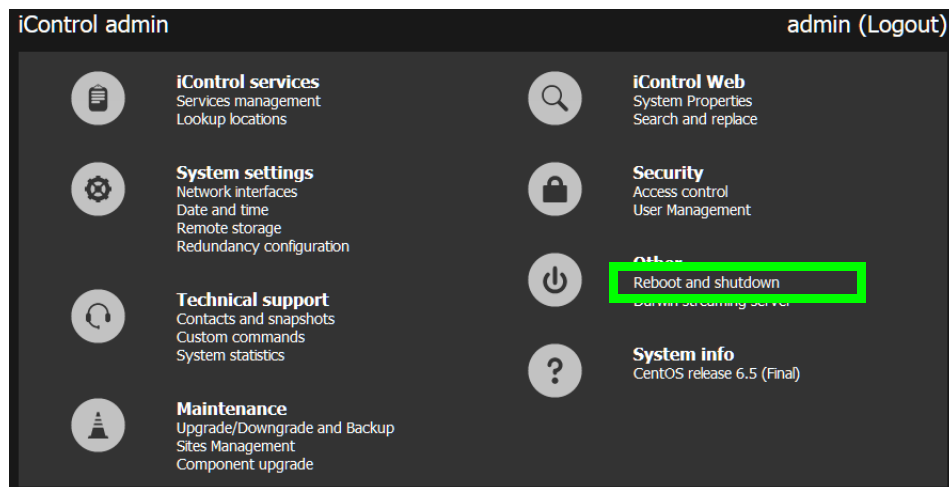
iControl admin

admin (Logout)

iControl services
Services management
Lookup locations

System settings
Network interfaces
Date and time
Remote storage
Redundancy configuration

Technical support
Contacts and snapshots
Custom commands
System statistics

Maintenance
Upgrade/Downgrade and Backup
Sites Management
Component upgrade

iControl Web
System Properties
Search and replace

Security
Access control
User Management

Other
Reboot and shutdown
Darwin streaming server

System info
CentOS release 6.5 (Final)